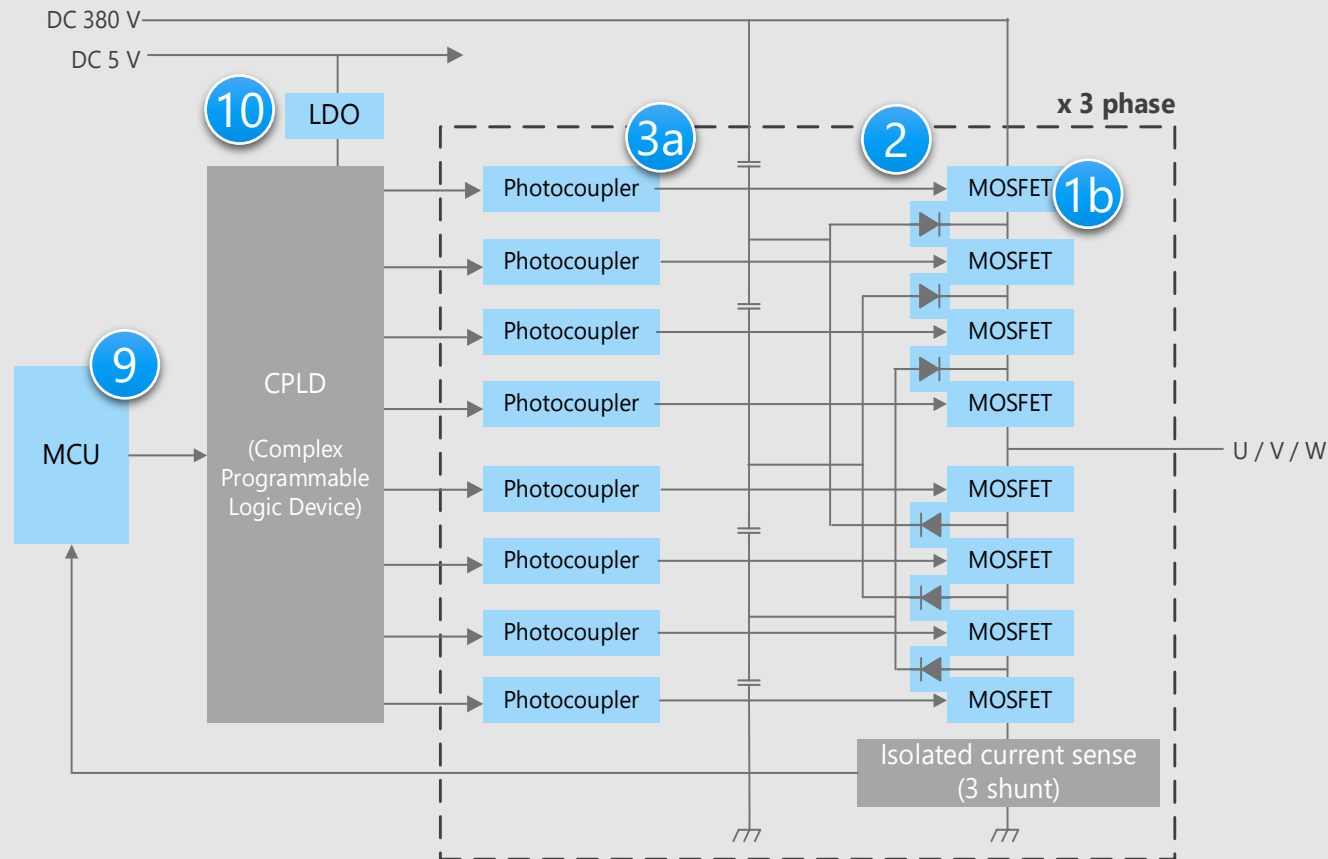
DC 380 V
DC 5 V
10
LDO
x 3 phase
3a
2
Photocoupler
MOSFET
1b
Photocoupler
MOSFET
Photocoupler
MOSFET
9
CPLD

(Complex Programmable Logic Device)
Photocoupler
MOSFET
MCU
U / V / W
Photocoupler
MOSFET
Photocoupler
MOSFET
Photocoupler
MOSFET
Photocoupler
MOSFET
Isolated current sense
(3 shunt)